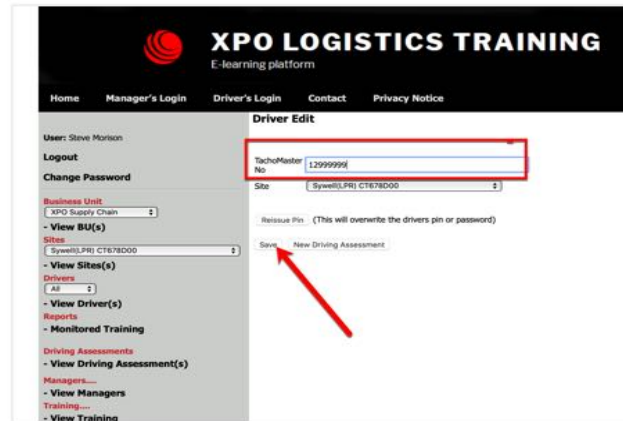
XPO LOGISTICS TRAINING
E-learning platform

Home Manager's Login Driver's Login Contact Privacy Notice

User: Steve Morison

Logout

Change Password

Business Unit
XPO Supply Chain
- View BU(s)
Sites
Sywell(LPR) CT678D00
- View Sites(s)
Drivers
All
- View Driver(s)
Reports
- Monitored Training

Driving Assessments
- View Driving Assessment(s)
Managers....
- View Managers
Training....
- View Training

Driver Edit

TachoMaster No 12999999
Site Sywell(LPR) CT678D00

Reissue Pin (This will overwrite the drivers pin or password)

Save New Driving Assessment